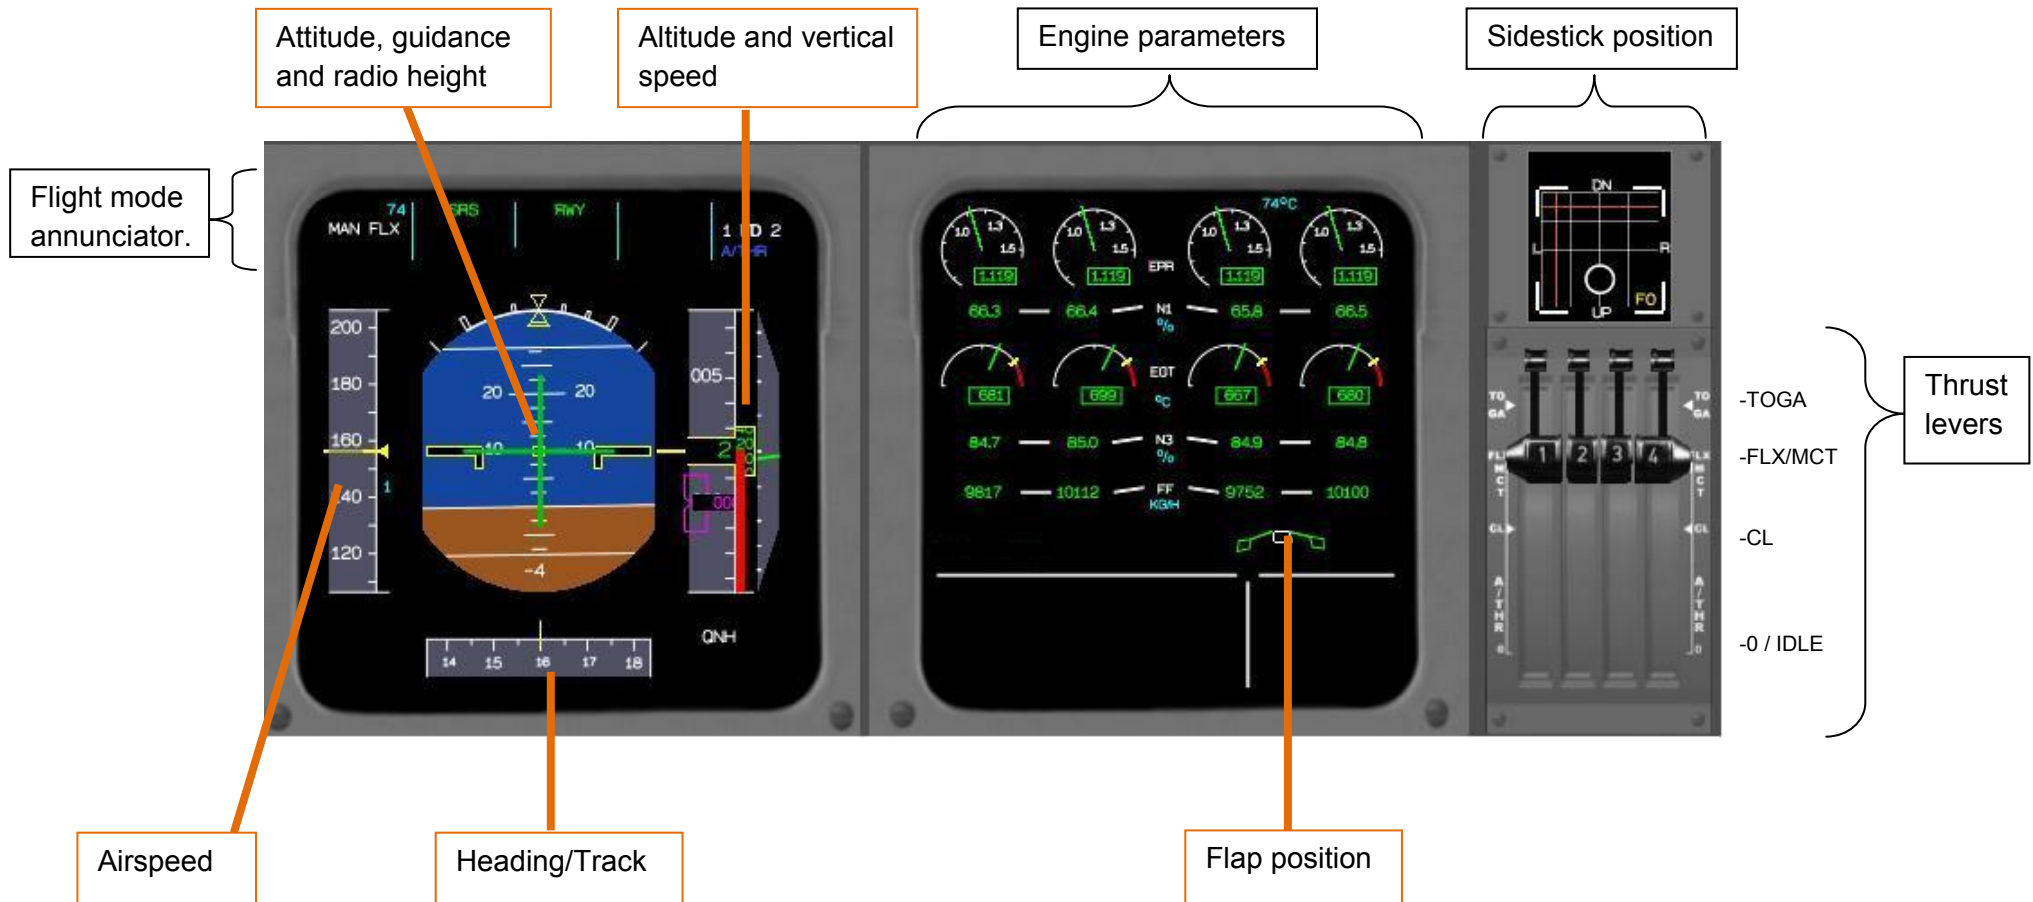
Attitude, guidance and radio height

Altitude and vertical speed

Engine parameters

Sidestick position

Flight mode annunciator.

MAN FLX 74 SRS RWY 1 FD 2 A/THR

200
180
160
140
120

20 20
10 10
-4

005

14 15 16 17 18

QNH

74°C

1.0 1.3 1.5
1.119 1.119 1.119 1.119
EPR

66.3 66.4 N1 % 65.8 66.5

681 699 EGT °C 667 680

84.7 85.0 N3 % 84.9 84.8

9817 10112 FF KG/H 9752 10100

DN
L R
UP
FO

TO GA
FLX MCT
CL
A/THR
0

1 2 3 4

-TOGA
-FLX/MCT
-CL
-0 / IDLE

Thrust levers

Airspeed

Heading/Track

Flap position